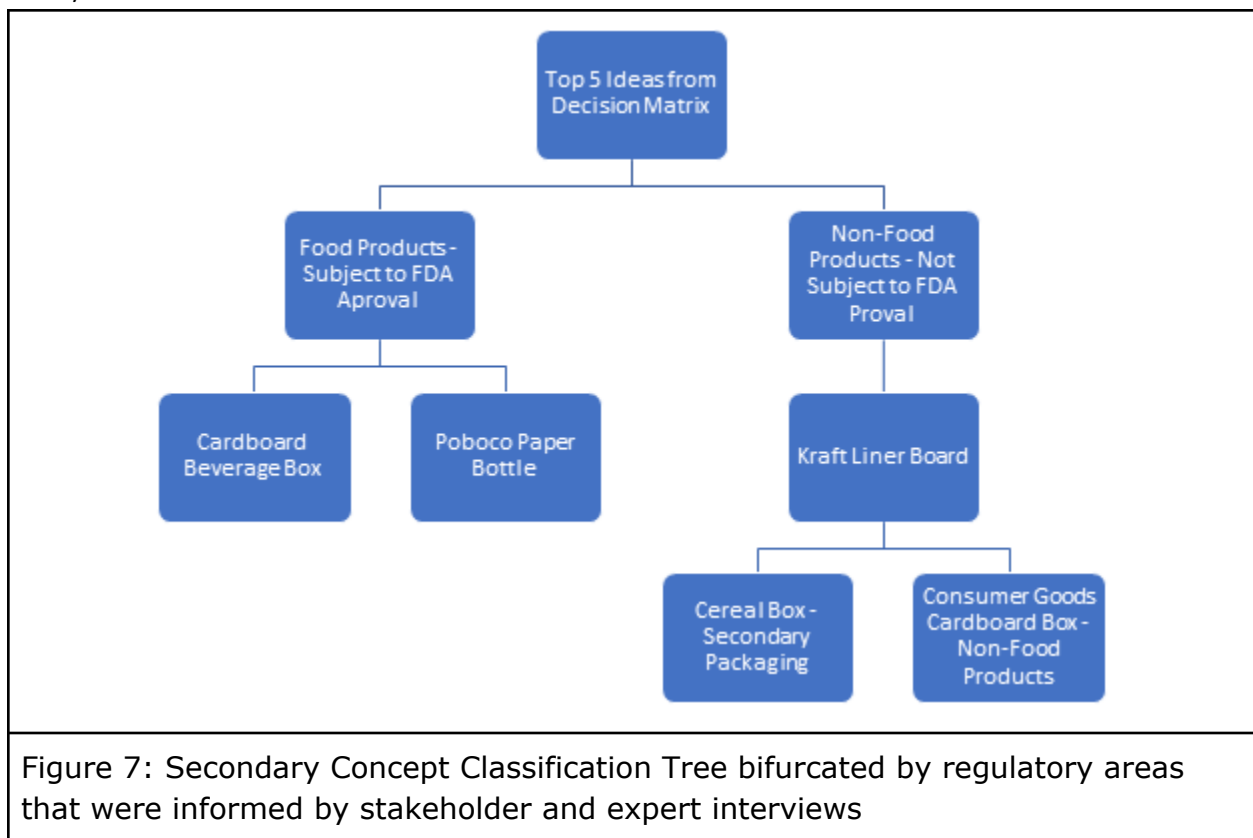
Top 5 Ideas from Decision Matrix

Food Products - Subject to FDA Aproval

Non-Food Products - Not Subject to FDA Proval

Cardboard Beverage Box

Poboco Paper Bottle

Kraft Liner Board

Cereal Box - Secondary Packaging

Consumer Goods Cardboard Box - Non-Food Products

Figure 7: Secondary Concept Classification Tree bifurcated by regulatory areas that were informed by stakeholder and expert interviews